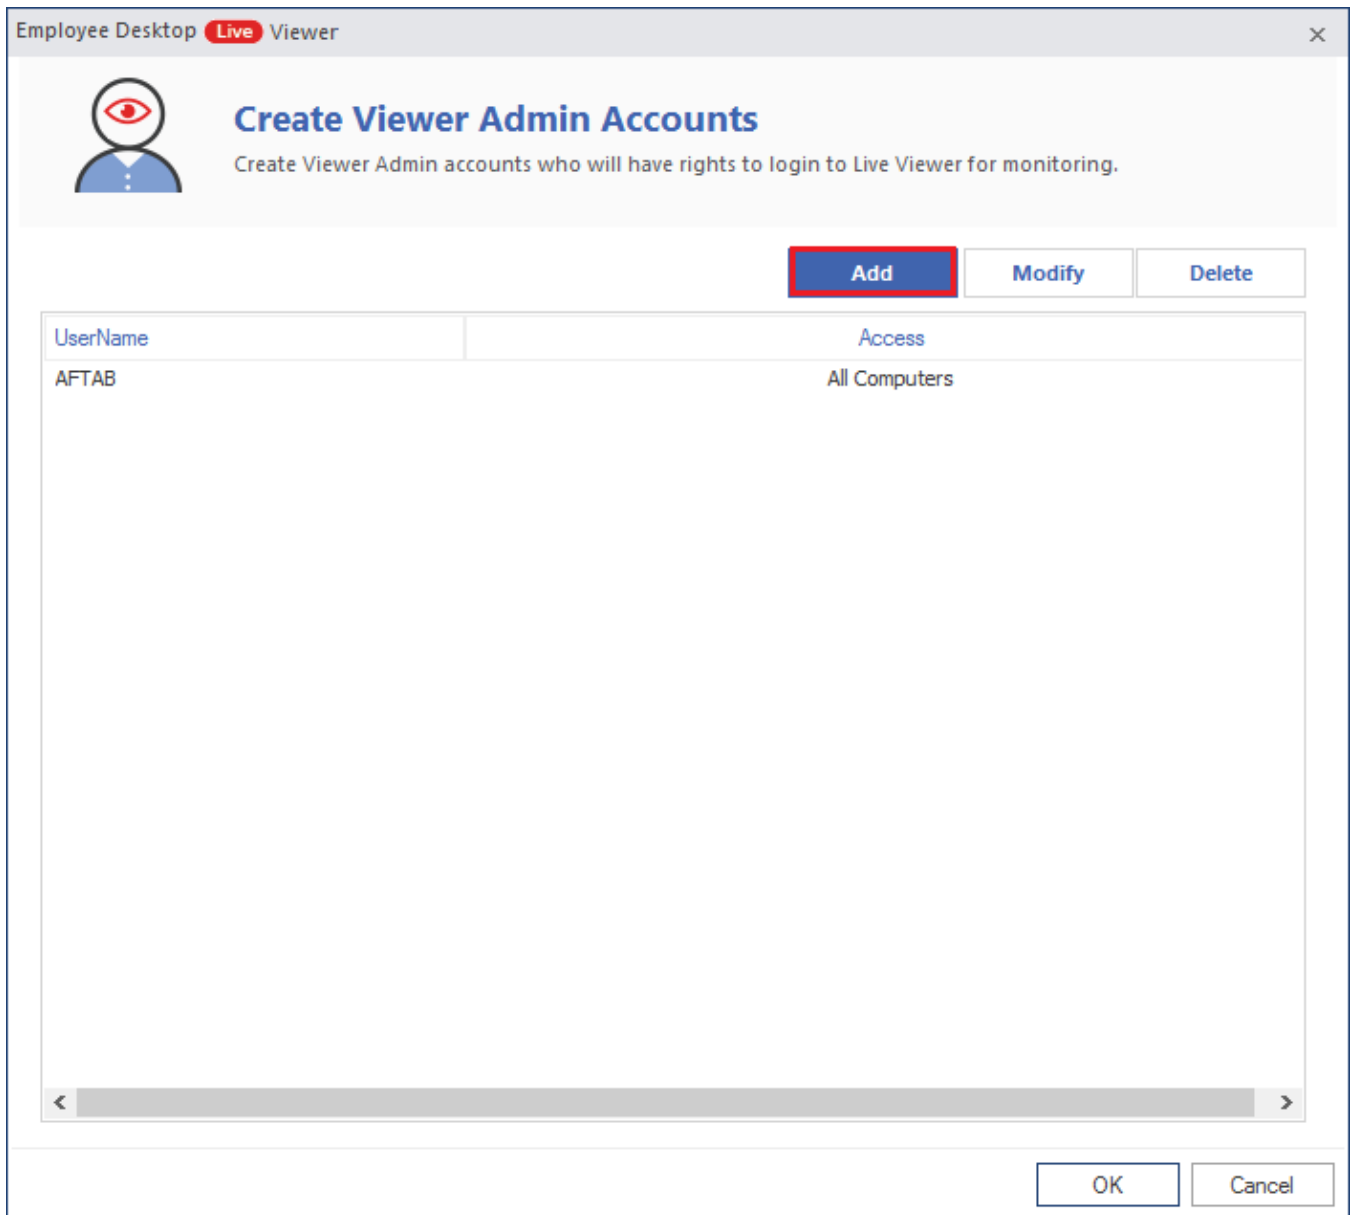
Employee Desktop Live Viewer ×

Create Viewer Admin Accounts

Create Viewer Admin accounts who will have rights to login to Live Viewer for monitoring.

Add Modify Delete

| UserName | Access |
|---|---|
| AFTAB | All Computers |

OK Cancel